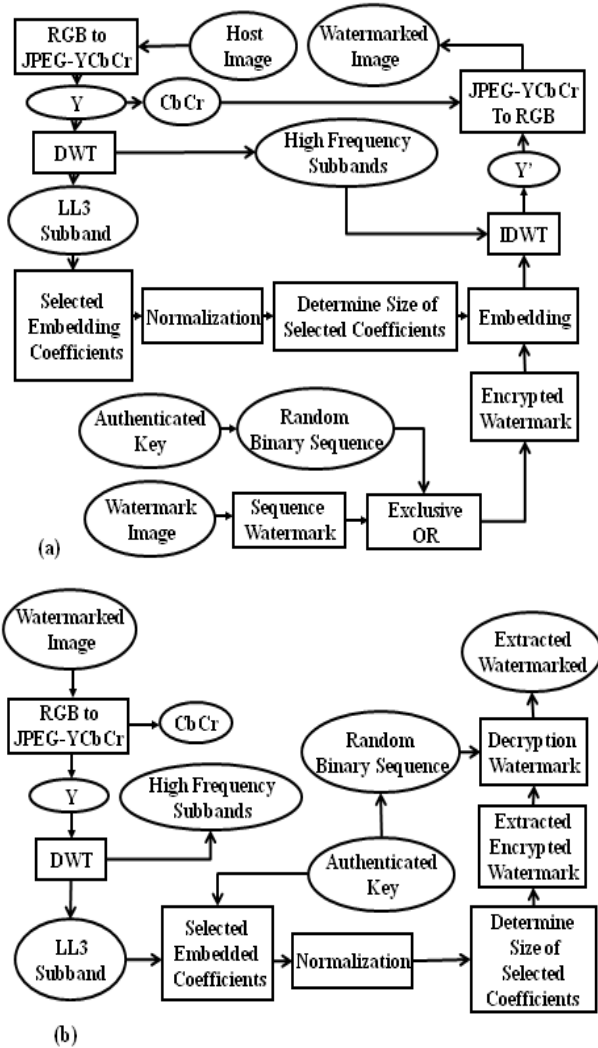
RGB to JPEG-YCbCr

Host Image

Watermarked Image

Y

CbCr

JPEG-YCbCr To RGB

DWT

High Frequency Subbands

Y'

LL3 Subband

IDWT

Selected Embedding Coefficients

Normalization

Determine Size of Selected Coefficients

Embedding

Encrypted Watermark

Authenticated Key

Random Binary Sequence

Watermark Image

Sequence Watermark

Exclusive OR

(a)

Watermarked Image

RGB to JPEG-YCbCr

CbCr

Extracted Watermarked

Random Binary Sequence

Decryption Watermark

Y

High Frequency Subbands

Extracted Encrypted Watermark

DWT

Authenticated Key

LL3 Subband

Selected Embedded Coefficients

Normalization

Determine Size of Selected Coefficients

(b)